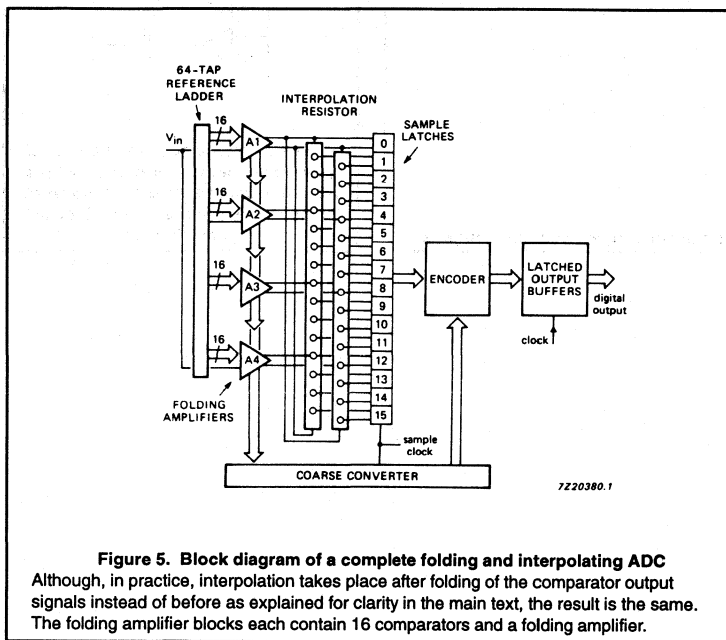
64-TAP REFERENCE LADDER

INTERPOLATION RESISTOR

SAMPLE LATCHES

$V_{in}$

16

16

16

16

A1

A2

A3

A4

0
1
2
3
4
5
6
7
8
9
10
11
12
13
14
15

ENCODER

LATCHED OUTPUT BUFFERS

digital output

clock

FOLDING AMPLIFIERS

sample clock

COARSE CONVERTER

7Z20380.1

Figure 5. Block diagram of a complete folding and interpolating ADC
Although, in practice, interpolation takes place after folding of the comparator output signals instead of before as explained for clarity in the main text, the result is the same. The folding amplifier blocks each contain 16 comparators and a folding amplifier.